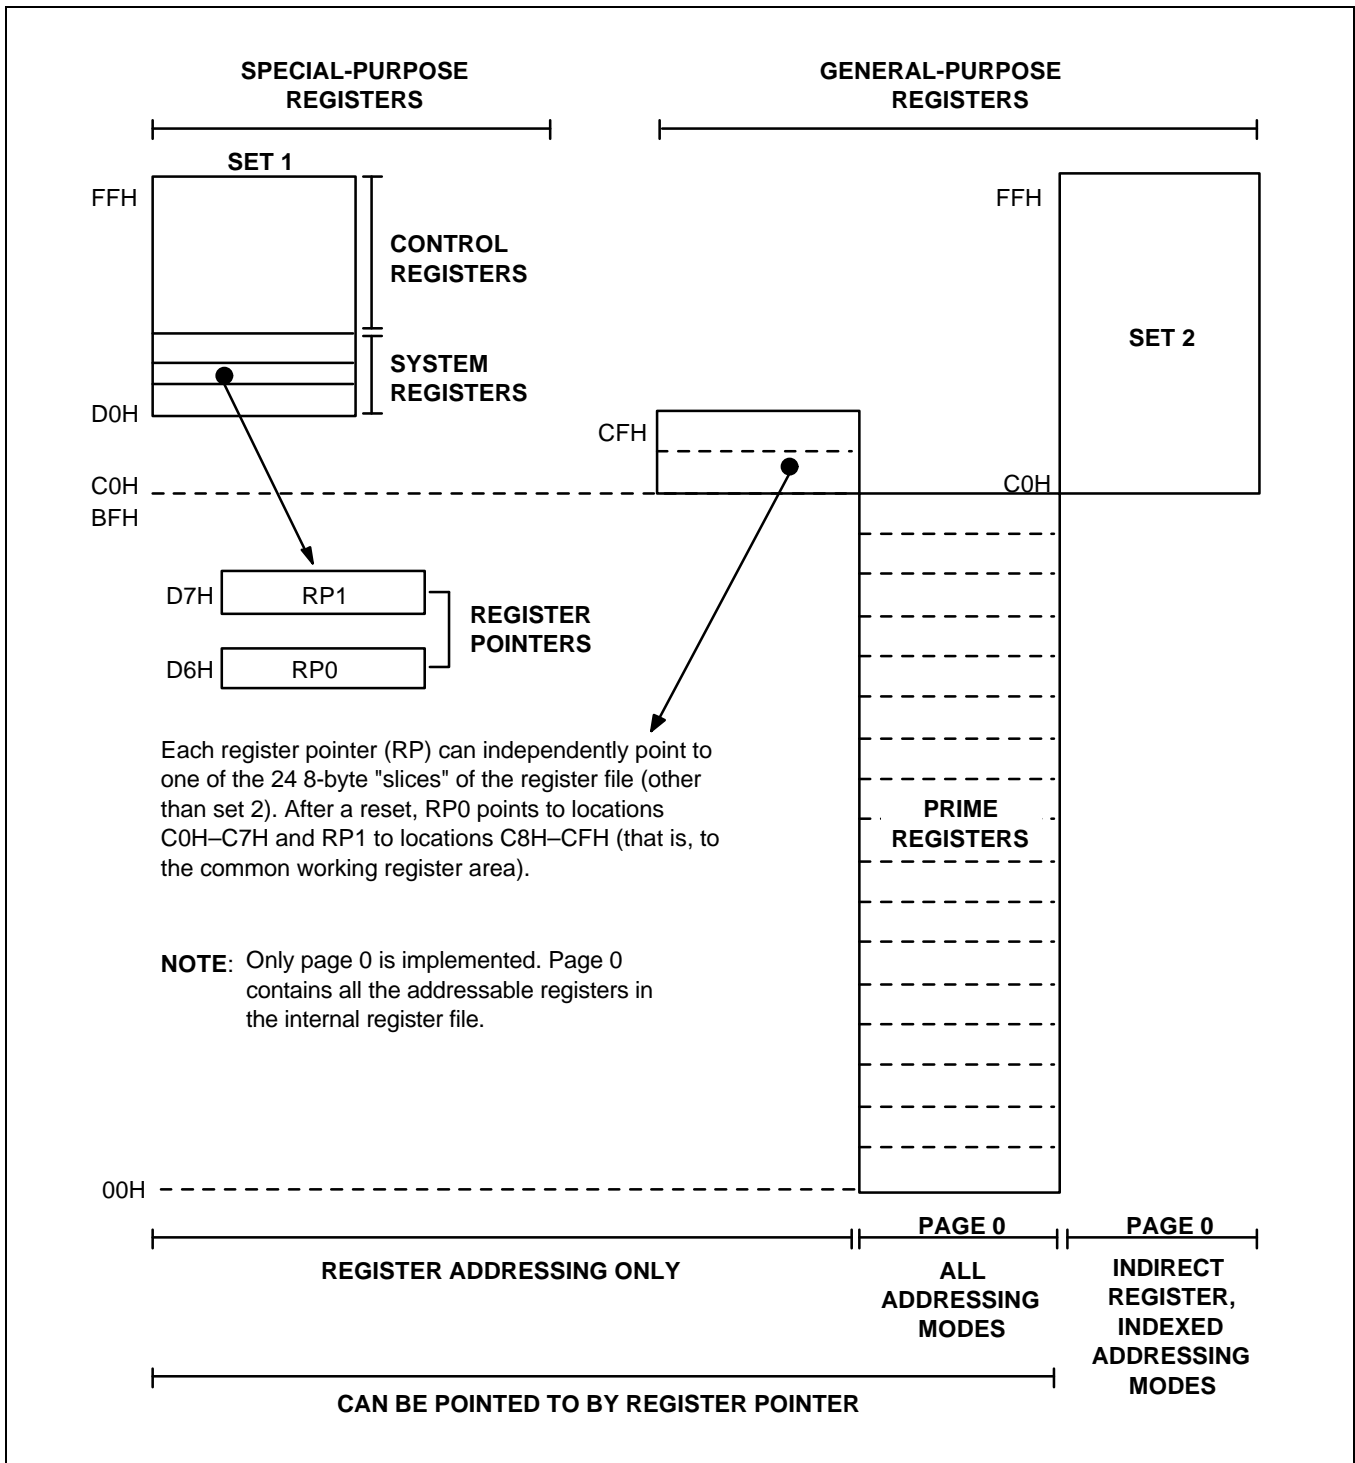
SPECIAL-PURPOSE REGISTERS

GENERAL-PURPOSE REGISTERS

SET 1

FFH

CONTROL REGISTERS

SYSTEM REGISTERS

D0H

C0H

BFH

FFH

SET 2

CFH

C0H

D7H RP1

D6H RP0

REGISTER POINTERS

Each register pointer (RP) can independently point to one of the 24 8-byte "slices" of the register file (other than set 2). After a reset, RP0 points to locations C0H–C7H and RP1 to locations C8H–CFH (that is, to the common working register area).

PRIME REGISTERS

NOTE: Only page 0 is implemented. Page 0 contains all the addressable registers in the internal register file.

00H

REGISTER ADDRESSING ONLY

PAGE 0

ALL ADDRESSING MODES

PAGE 0

INDIRECT REGISTER, INDEXED ADDRESSING MODES

CAN BE POINTED TO BY REGISTER POINTER